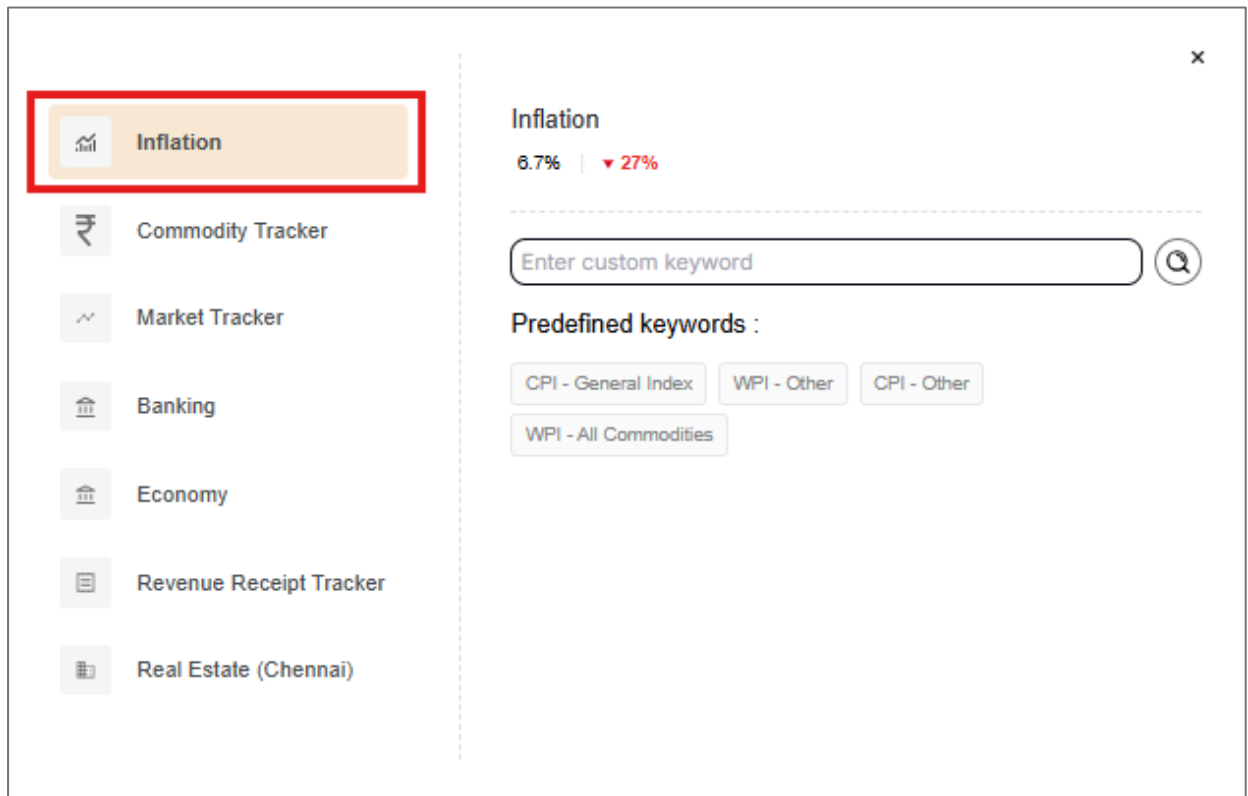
×

Inflation

₹ Commodity Tracker

Market Tracker

Banking

Economy

Revenue Receipt Tracker

Real Estate (Chennai)

Inflation

6.7% | ▾ 27%

Enter custom keyword

Predefined keywords :

CPI - General Index

WPI - Other

CPI - Other

WPI - All Commodities